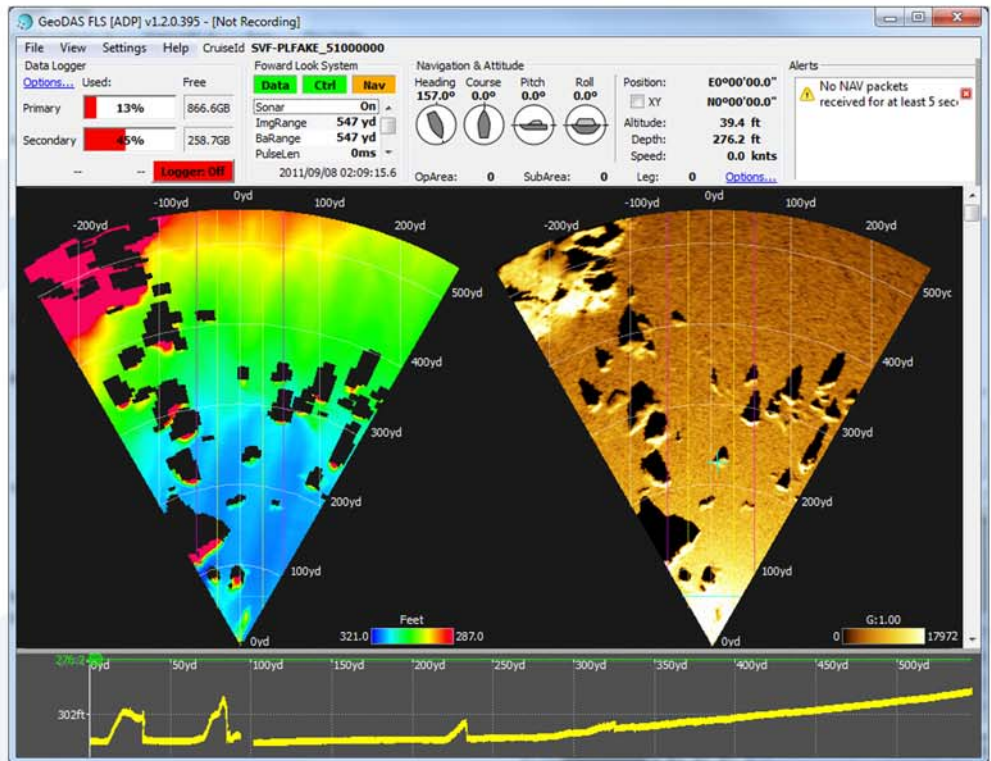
GeoDAS FLS [ADP] v1.2.0.395 - [Not Recording]

File View Settings Help CruiseId SVF-PLFAKE_51000000

Data Logger
Options... Used: Free
Primary 13% 866.6GB
Secondary 45% 258.7GB
-- -- Logger: Off

Foward Look System
Data Ctrl Nav
Sonar On
ImgRange 547 yd
BaRange 547 yd
PulseLen 0ms
2011/09/08 02:09:15.6

Navigation & Attitude
Heading 157.0° Course 0.0° Pitch 0.0° Roll 0.0°
Position: E0°00'00.0"
XY N0°00'00.0"
Altitude: 39.4 ft
Depth: 276.2 ft
Speed: 0.0 knts
OpArea: 0 SubArea: 0 Leg: 0 Options...

Alerts
No NAV packets received for at least 5 sec

-200yd -100yd 0yd 100yd 200yd 500yd 400yd 300yd 200yd 100yd 0yd
Feet
321.0 287.0

-200yd -100yd 0yd 100yd 200yd 500yc 400yd 300yd 200yd 100yd 0yd
G:1.00
0 17972

276.2 0yd 50yd 100yd 150yd 200yd 250yd 300yd 350yd 400yd 450yd 500yd
302ft